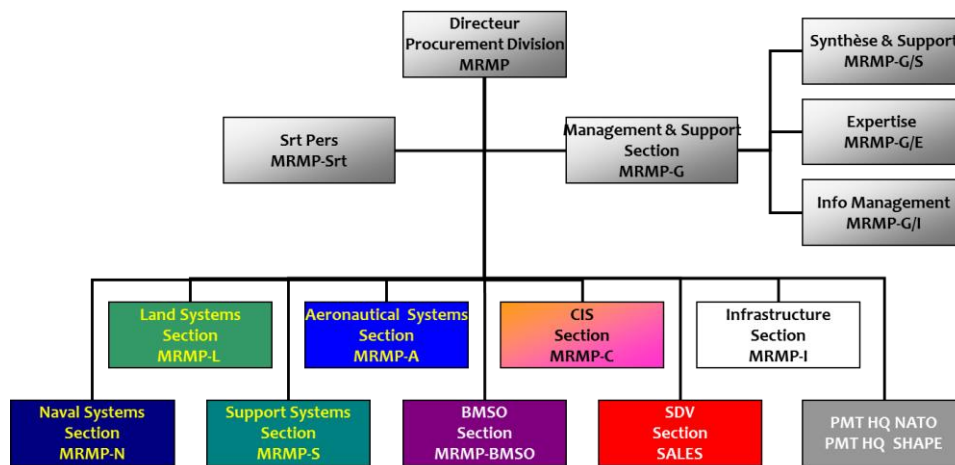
Directeur
Procurement Division
MRMP

Srt Pers
MRMP-Srt

Management & Support Section
MRMP-G

Synthèse & Support
MRMP-G/S

Expertise
MRMP-G/E

Info Management
MRMP-G/I

Land Systems Section
MRMP-L

Aeronautical Systems Section
MRMP-A

CIS Section
MRMP-C

Infrastructure Section
MRMP-I

Naval Systems Section
MRMP-N

Support Systems Section
MRMP-S

BMSO Section
MRMP-BMSO

SDV Section
SALES

PMT HQ NATO
PMT HQ SHAPE